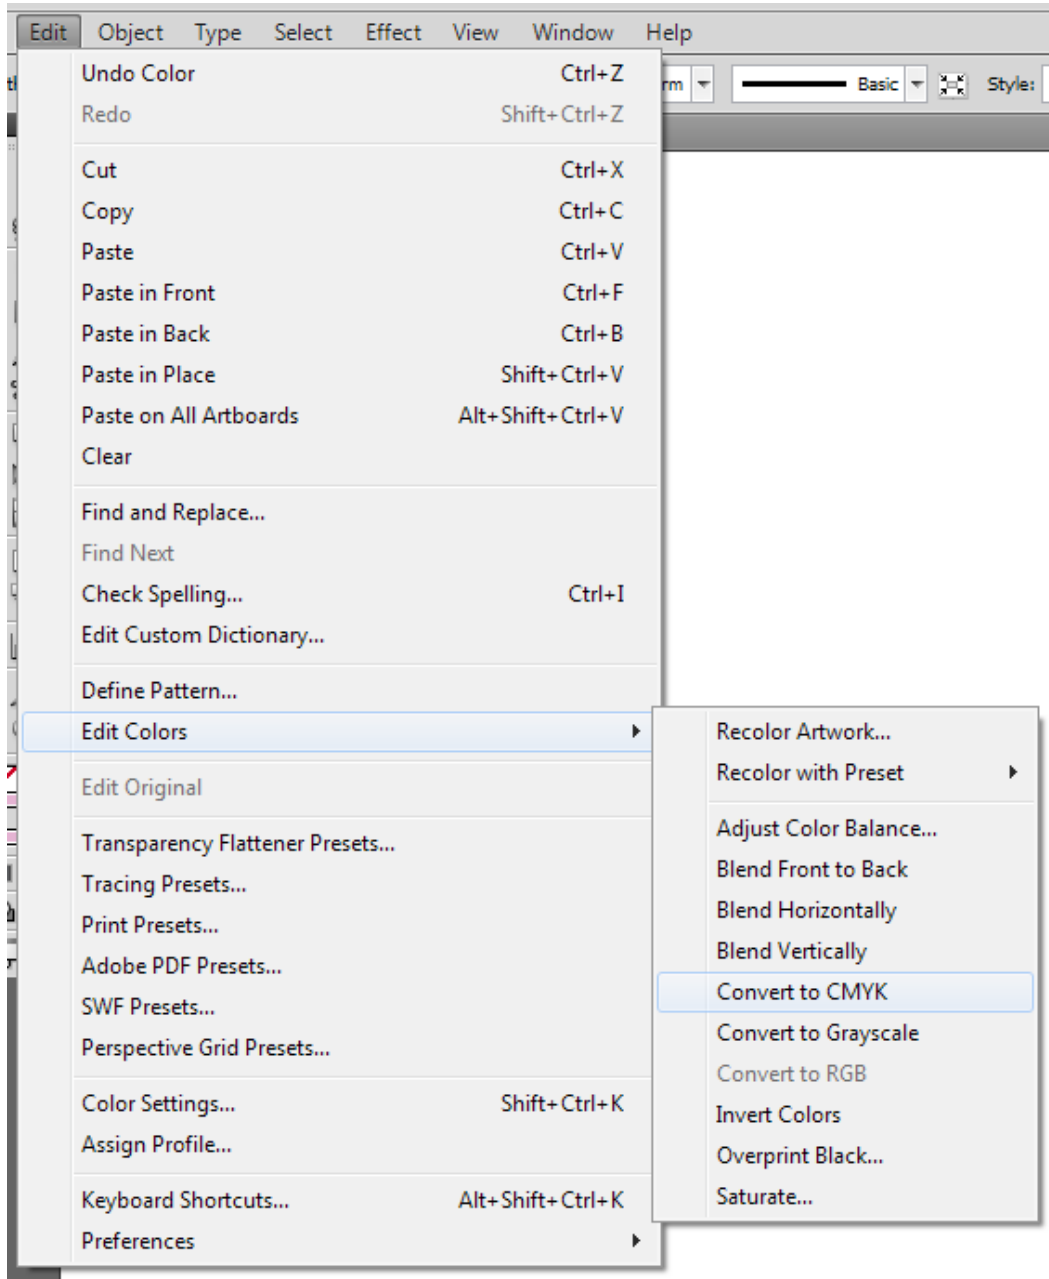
Edit Object Type Select Effect View Window Help

rm Basic Style:

Undo Color Ctrl+Z
Redo Shift+Ctrl+Z

Cut Ctrl+X
Copy Ctrl+C
Paste Ctrl+V
Paste in Front Ctrl+F
Paste in Back Ctrl+B
Paste in Place Shift+Ctrl+V
Paste on All Artboards Alt+Shift+Ctrl+V
Clear

Find and Replace...
Find Next
Check Spelling... Ctrl+I
Edit Custom Dictionary...

Define Pattern...
Edit Colors

Edit Original

Transparency Flattener Presets...
Tracing Presets...
Print Presets...
Adobe PDF Presets...
SWF Presets...
Perspective Grid Presets...

Color Settings... Shift+Ctrl+K
Assign Profile...

Keyboard Shortcuts... Alt+Shift+Ctrl+K
Preferences

Recolor Artwork...
Recolor with Preset

Adjust Color Balance...
Blend Front to Back
Blend Horizontally
Blend Vertically
Convert to CMYK
Convert to Grayscale
Convert to RGB
Invert Colors
Overprint Black...
Saturate...